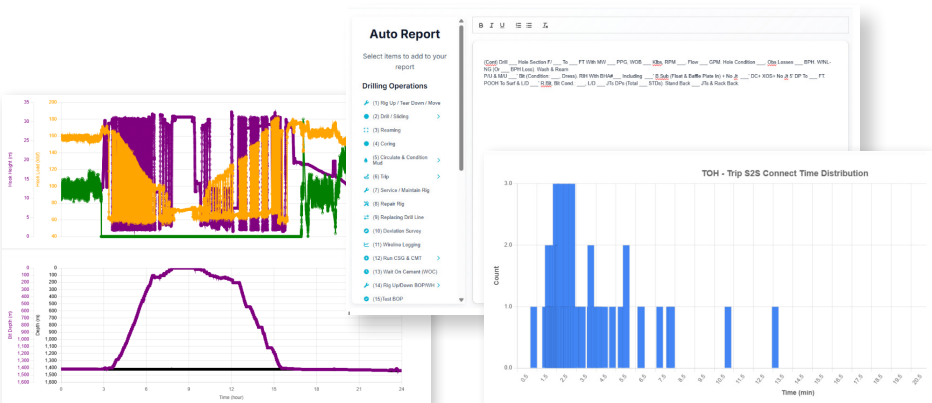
Auto Report

Select items to add to your report

Drilling Operations

(1) Rig Up / Tear Down / Move
(2) Drill / Sliding
(3) Reaming
(4) Coring
(5) Circulate & Condition Mud
(6) Trip
(7) Service / Maintain Rig
(8) Repair Rig
(9) Replacing Drill Line
(10) Deviation Survey
(11) Wireline Logging
(12) Run CSG & CMT
(13) Wait On Cement (WOC)
(14) Rig Up/Down BOP/WH
(15)Test BOP

B I U

(Cont) Drill ___ Hole Section F/ ___ To ___ FT With MW ___ PPG, WOB ___ Klbs, RPM ___ Flow ___ GPM. Hole Condition ___ Obs Losses ___ BPH. WINL-NG (Or ___ BPH Loss). Wash & Ream
P/U & M/U ___ Bit (Condition: ___ Dress), RIH With BHA# ___ Including ___' S Sub (Float & Baffle Plate In) + No. Jt ___' DC+ XOS+ No. Jt 5' DP To ___ FT.
POOH To Surf & L/D ___' R.Bit. Bit Cond. ___ L/D ___ JTs DPs (Total ___ STDs) Stand Back ___ JTs & Rack Back.

TOH - Trip S2S Connect Time Distribution

Count
3.0
2.0
1.0
0.0

0.5 1.0 1.5 2.0 2.5 3.0 3.5 4.0 4.5 5.0 5.5 6.0 6.5 7.0 7.5 8.0 8.5 9.0 9.5 10.0 10.5 11.0 11.5 12.0 12.5 13.0 13.5 14.0 14.5 15.0 15.5 16.0 16.5 17.0 17.5 18.0 18.5 19.0 19.5 20.0 20.5

Time (min)

Hook Height (m)
Hook Load (klbf)
35 30 25 20 15 10 5 0
200 180 160 140 120 100 80 60 40

Bit Depth (m)
Depth (m)
0 100 200 300 400 500 600 700 800 900 1,000 1,100 1,200 1,300 1,400 1,500 1,600

0 3 6 9 12 15 18 21 24
Time (hour)